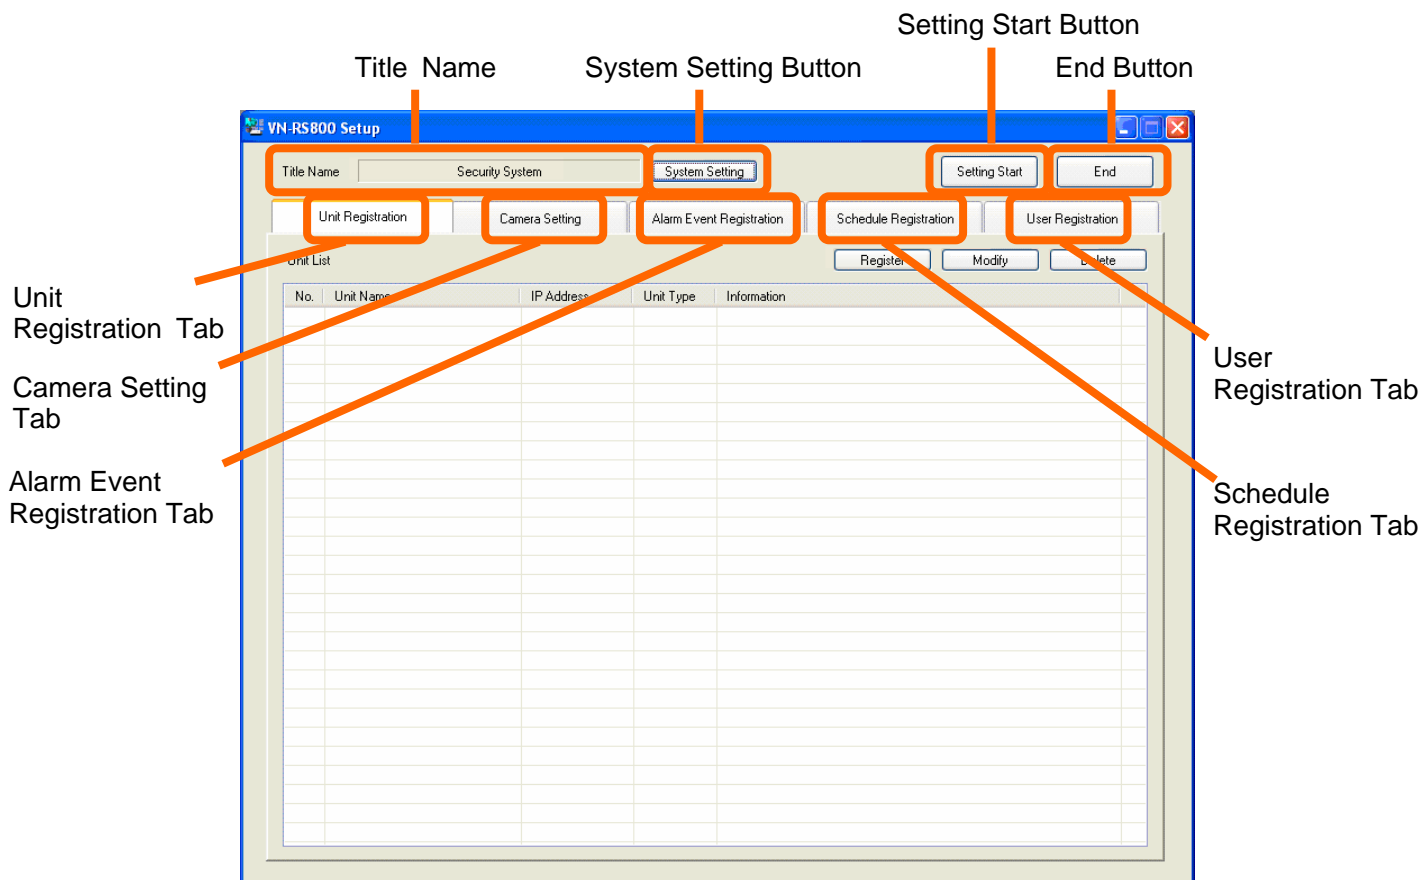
Setting Start Button

Title Name

System Setting Button

End Button

VN-RS800 Setup

Title Name

Security System

System Setting

Setting Start

End

Unit Registration

Camera Setting

Alarm Event Registration

Schedule Registration

User Registration

Unit List

Register

Modify

Delete

| No. | Unit Name | IP Address | Unit Type | Information |
|---|---|---|---|---|

Unit Registration Tab

Camera Setting Tab

Alarm Event Registration Tab

User Registration Tab

Schedule Registration Tab